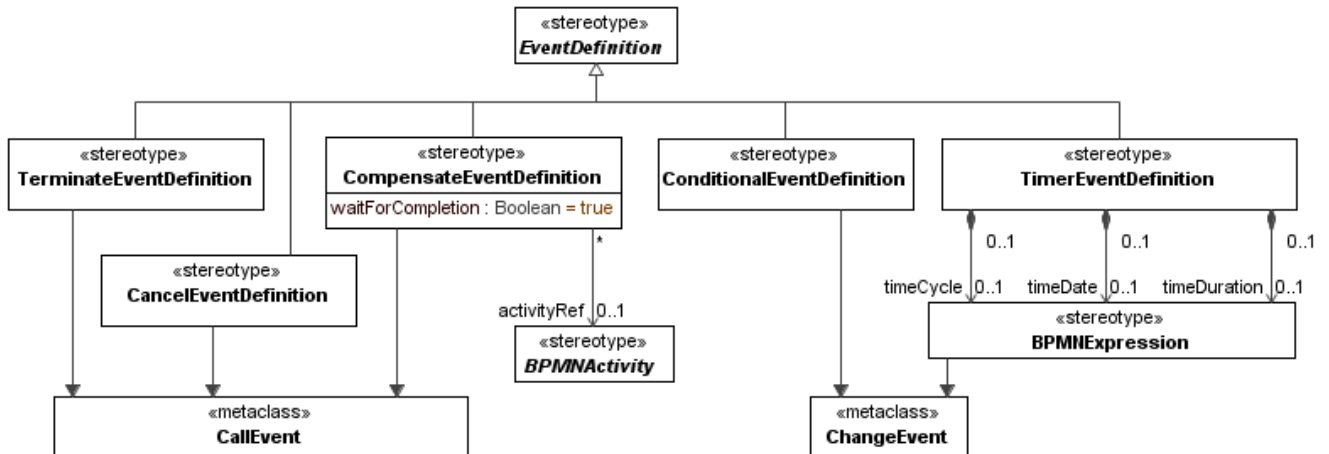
«stereotype»
EventDefinition

«stereotype»
TerminateEventDefinition

«stereotype»
CompensateEventDefinition
waitForCompletion : Boolean = true

«stereotype»
ConditionalEventDefinition

«stereotype»
TimerEventDefinition

«stereotype»
CancelEventDefinition

*

activityRef 0..1

«stereotype»
BPMNActivity

0..1
0..1
0..1

timeCycle 0..1
timeDate 0..1
timeDuration 0..1

«stereotype»
BPMNExpression

«metaclass»
CallEvent

«metaclass»
ChangeEvent